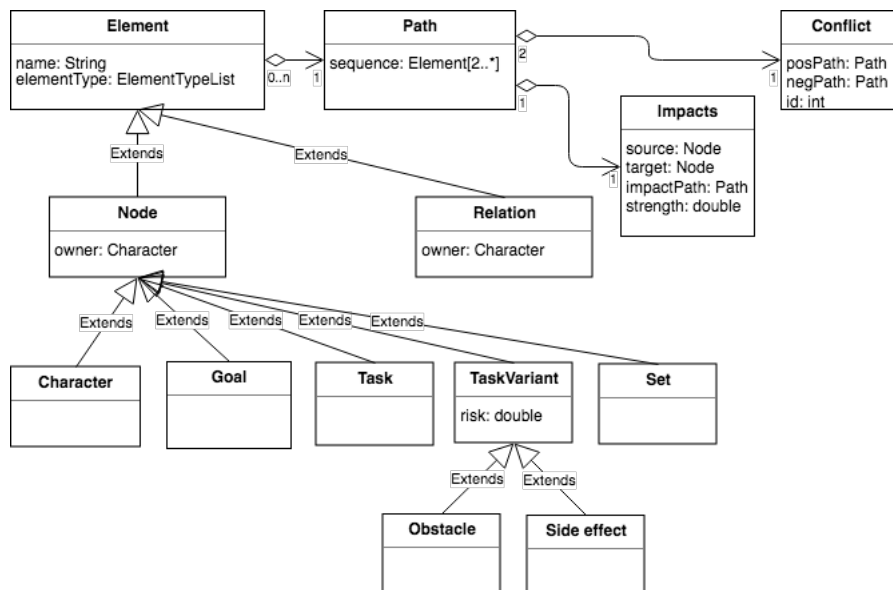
Element
name: String
elementType: ElementTypeList

0..n
1

Path
sequence: Element[2..*]

2
1

Conflict
posPath: Path
negPath: Path
id: int

1

Impacts
source: Node
target: Node
impactPath: Path
strength: double

1

Extends
Extends

Node
owner: Character

Relation
owner: Character

Extends
Extends
Extends
Extends
Extends

Character

Goal

Task

TaskVariant
risk: double

Set

Extends
Extends

Obstacle

Side effect